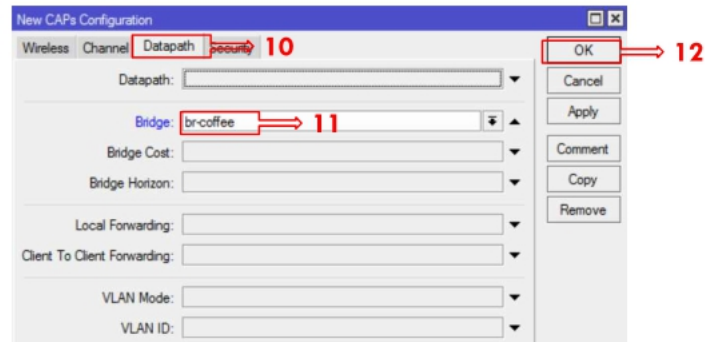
New CAPs Configuration

Wireless | Channel | Datapath | Security 10

Datapath:

Bridge: br-coffee 11

Bridge Cost:

Bridge Horizon:

Local Forwarding:

Client To Client Forwarding:

VLAN Mode:

VLAN ID:

OK 12

Cancel

Apply

Comment

Copy

Remove